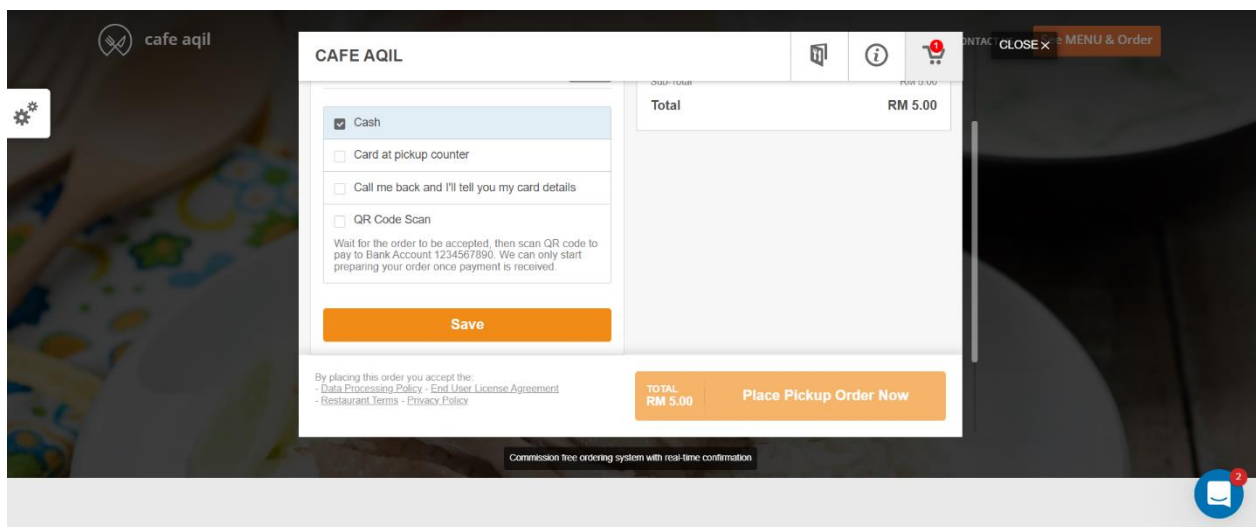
cafe aqil

CAFE AQIL

1

CLOSE ×

See MENU & Order

Sub-Total RM 5.00

Total RM 5.00

Cash

Card at pickup counter

Call me back and I'll tell you my card details

QR Code Scan

Wait for the order to be accepted, then scan QR code to pay to Bank Account 1234567890. We can only start preparing your order once payment is received.

Save

By placing this order you accept the:
- Data Processing Policy - End User License Agreement
- Restaurant Terms - Privacy Policy

TOTAL
RM 5.00

Place Pickup Order Now

Commission free ordering system with real-time confirmation

2